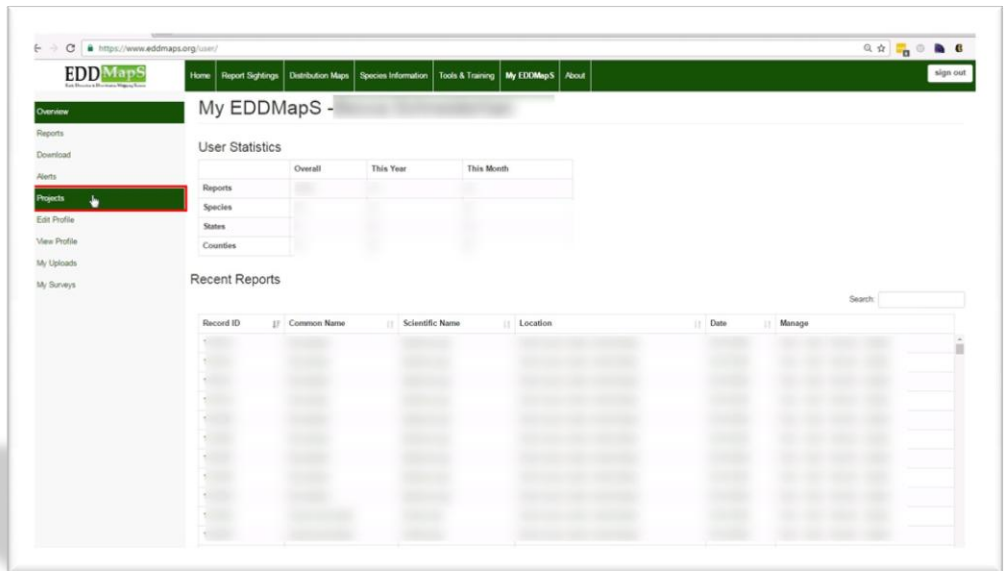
https://www.eddmaps.org/user/

EDDMapS
Early Detection & Distribution Mapping System

Home | Report Sightings | Distribution Maps | Species Information | Tools & Training | My EDDMapS | About

sign out

Overview
Reports
Download
Alerts
Projects
Edit Profile
View Profile
My Uploads
My Surveys

My EDDMapS - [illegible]

User Statistics

| | Overall | This Year | This Month |
|---|---|---|---|
| Reports | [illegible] | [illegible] | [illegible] |
| Species | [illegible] | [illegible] | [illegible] |
| States | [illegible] | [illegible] | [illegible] |
| Counties | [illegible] | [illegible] | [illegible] |

Recent Reports

Search:

| Record ID | Common Name | Scientific Name | Location | Date | Manage |
|---|---|---|---|---|---|
| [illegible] | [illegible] | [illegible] | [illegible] | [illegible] | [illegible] |